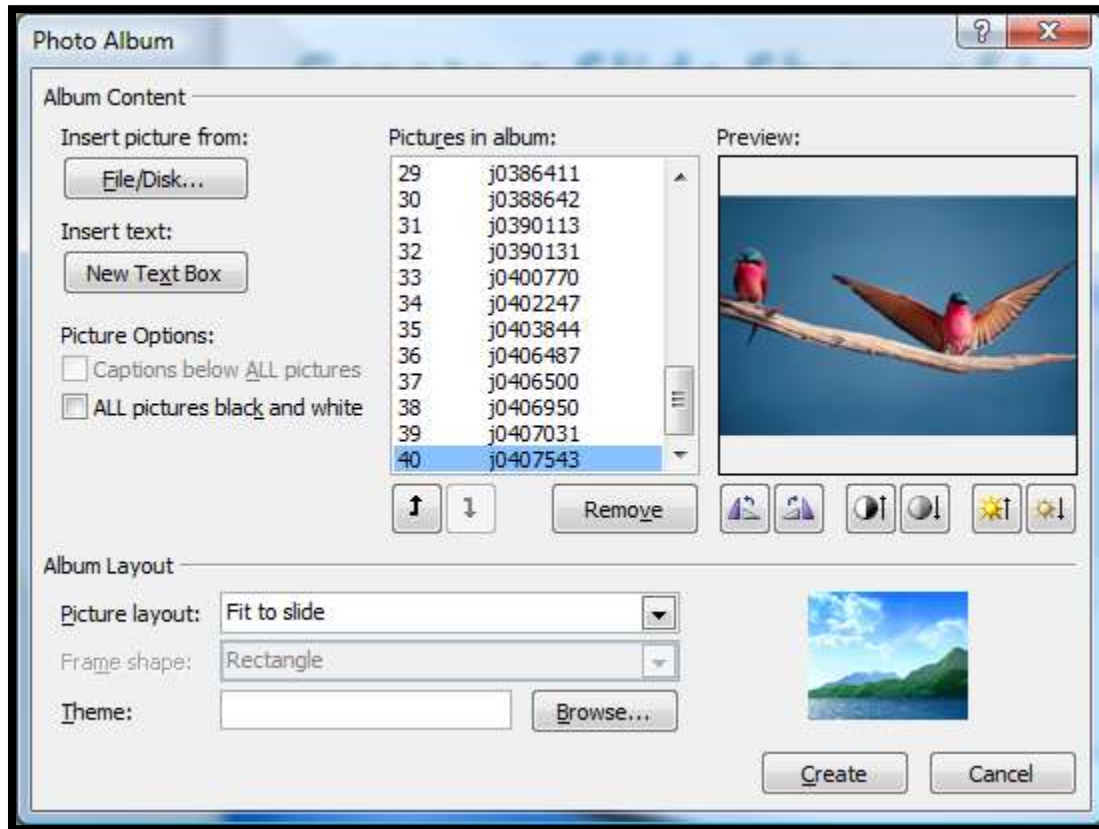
Photo Album

?

X

Album Content

Insert picture from:

File/Disk...

Insert text:

New Text Box

Picture Options:

Captions below ALL pictures

ALL pictures black and white

Pictures in album:

| | |
|---|---|
| 29 | j0386411 |
| 30 | j0388642 |
| 31 | j0390113 |
| 32 | j0390131 |
| 33 | j0400770 |
| 34 | j0402247 |
| 35 | j0403844 |
| 36 | j0406487 |
| 37 | j0406500 |
| 38 | j0406950 |
| 39 | j0407031 |
| 40 | j0407543 |

Remove

Preview:

Album Layout

Picture layout: Fit to slide

Frame shape: Rectangle

Theme:

Browse...

Create

Cancel